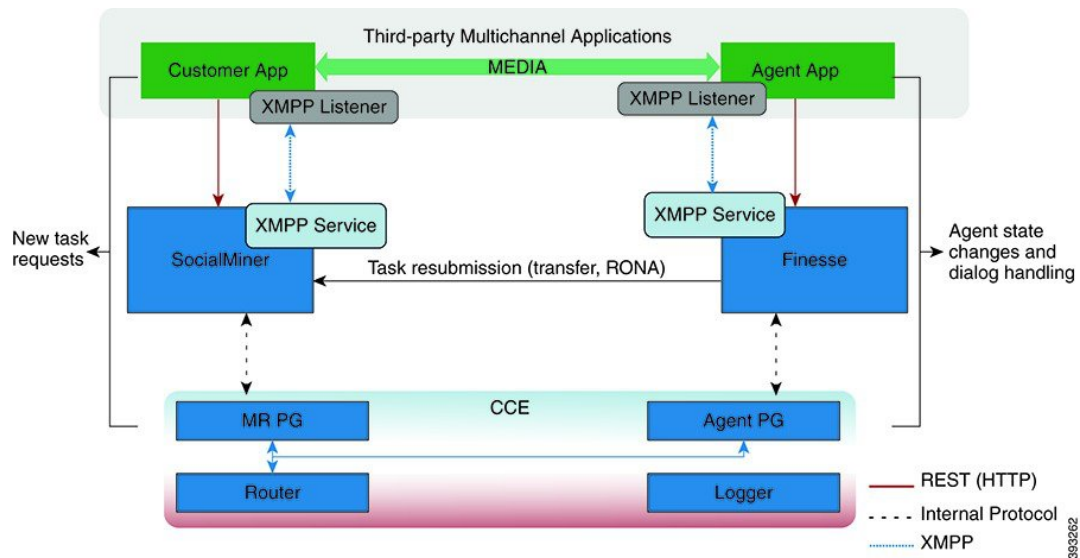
Third-party Multichannel Applications

Customer App

MEDIA

Agent App

XMPP Listener

XMPP Listener

XMPP Service

XMPP Service

New task requests

SocialMiner

Task resubmission (transfer, RONA)

Finesse

Agent state changes and dialog handling

CCE

MR PG

Agent PG

Router

Logger

REST (HTTP)

Internal Protocol

XMPP

393262